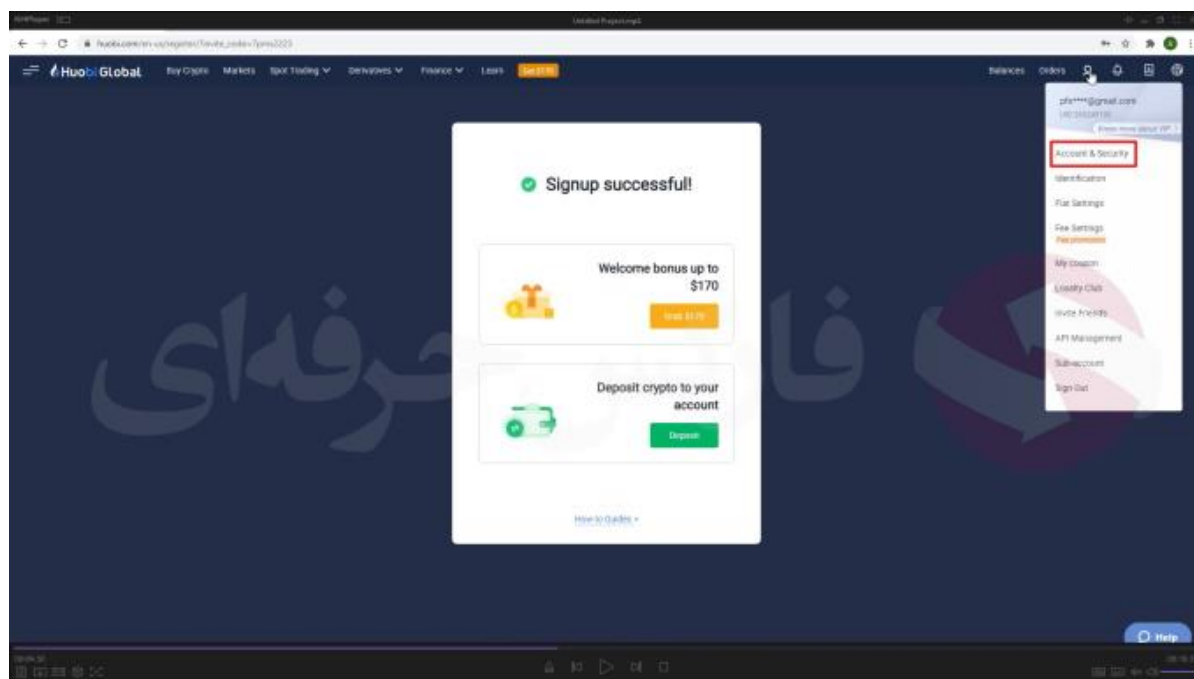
Untitled Project.mp4

huobi.com/en-us/register/?invite_code=7pms2223

Huobi Global Buy Crypto Markets Spot Trading Derivatives Finance Learn Get $170

Balances Orders

pfx****@gmail.com
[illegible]
Know more about VIP

Account & Security
Identification
Fiat Settings
Fee Settings
Fee promotion
My coupon
Loyalty Club
Invite Friends
API Management
Subaccount
Sign Out

Signup successful!

Welcome bonus up to $170

Grab $170

Deposit crypto to your account

Deposit

How-to Guides >

فارکس حرفه‌ای

Help